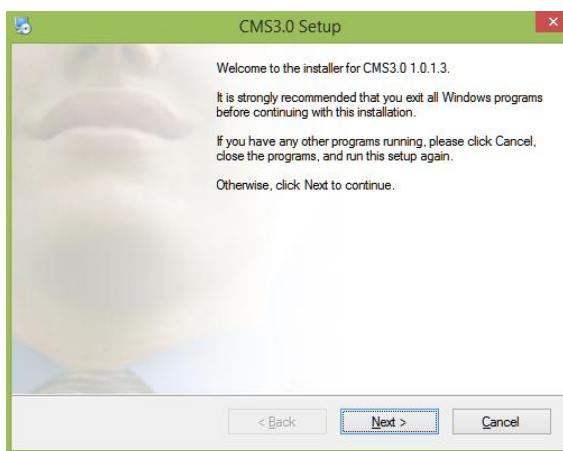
CMS3.0 Setup

Welcome to the installer for CMS3.0 1.0.1.3.

It is strongly recommended that you exit all Windows programs before continuing with this installation.

If you have any other programs running, please click Cancel, close the programs, and run this setup again.

Otherwise, click Next to continue.

< Back

Next >

Cancel